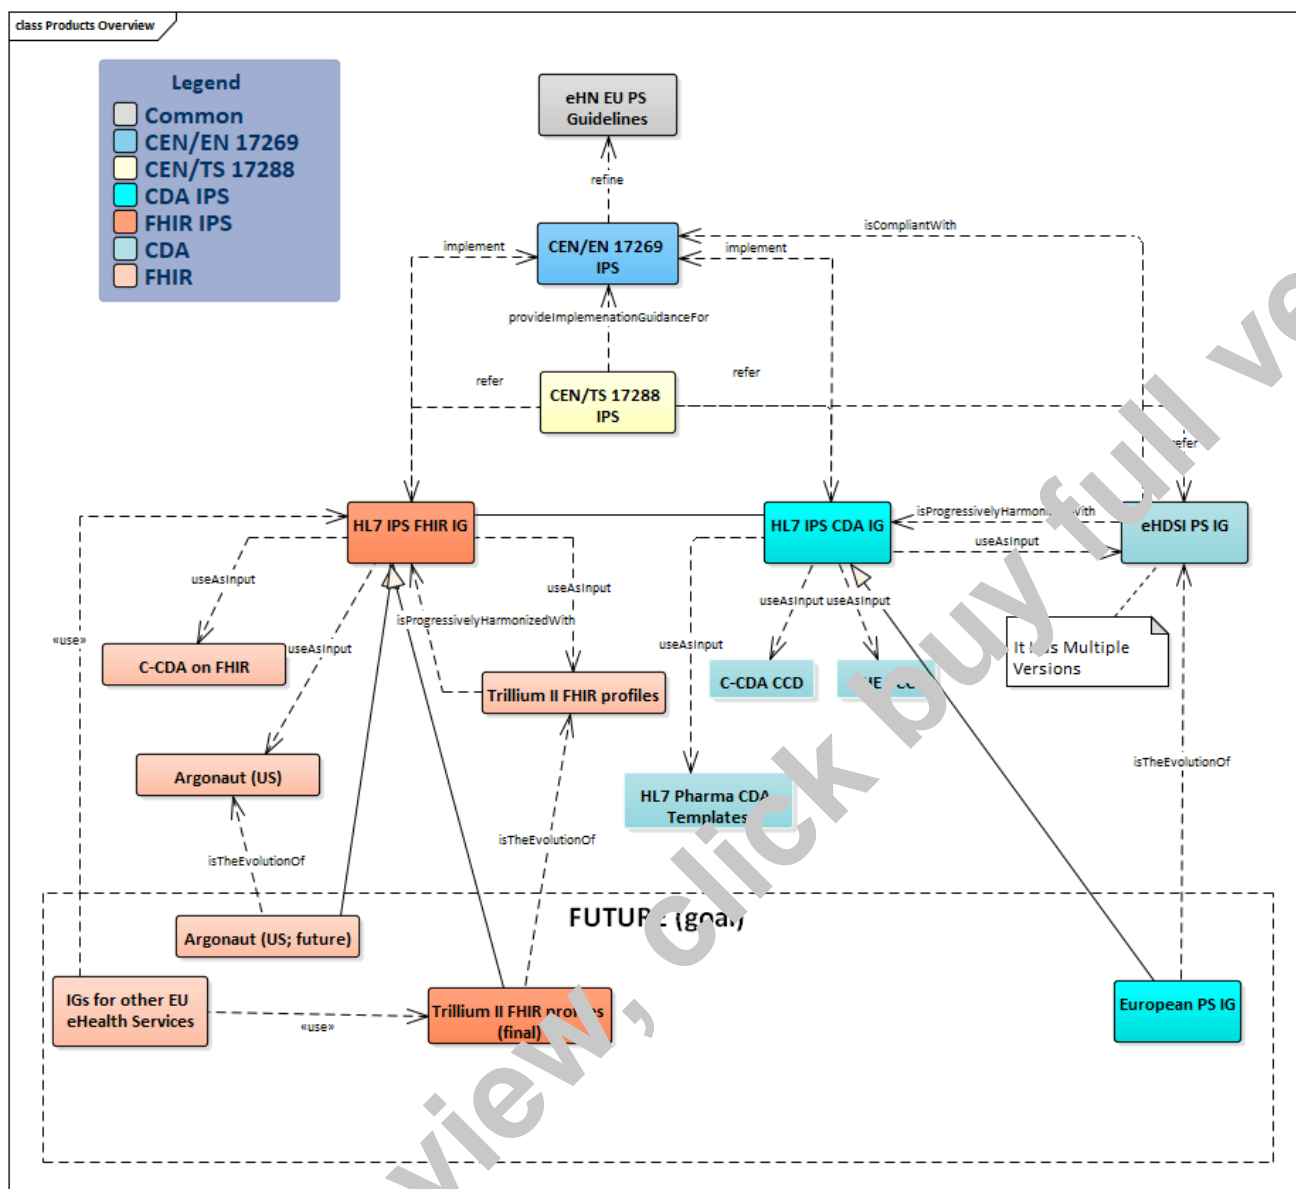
class Products Overview

Legend
Common
CEN/EN 17269
CEN/TS 17288
CDA IPS
FHIR IPS
CDA
FHIR

eHN EU PS Guidelines

refine

CEN/EN 17269 IPS

implement

implement

isCompliantWith

provideImplemenationGuidanceFor

refer

refer

CEN/TS 17288 IPS

refer

HL7 IPS FHIR IG

HL7 IPS CDA IG

isProgressivelyHarmoni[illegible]With

eHDSI PS IG

useAsInput

useAsInput

useAsInput

useAsInput useAsInput

«use»

useAsInput

C-CDA on FHIR

isProgressivelyHarmonizedWith

useAsInput

Trillium II FHIR profiles

C-CDA CCD

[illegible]

It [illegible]s Multiple Versions

Argonaut (US)

HL7 Pharma CDA Templates

isTheEvolutionOf

isTheEvolutionOf

isTheEvolutionOf

FUTUR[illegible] (goal)

Argonaut (US; future)

IGs for other EU eHealth Services

«use»

Trillium II FHIR pro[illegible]s (final)

European PS IG

view, click buy full ve